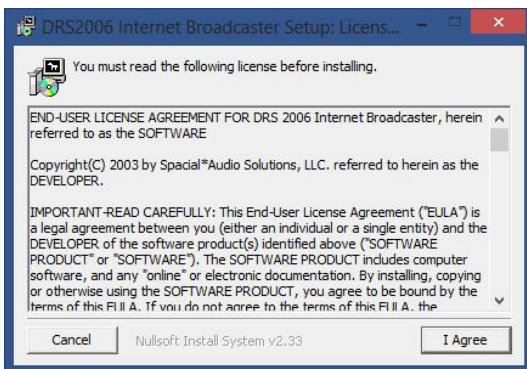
DRS2006 Internet Broadcaster Setup: Licens...

You must read the following license before installing.

END-USER LICENSE AGREEMENT FOR DRS 2006 Internet Broadcaster, herein referred to as the SOFTWARE

Copyright(C) 2003 by Spacial*Audio Solutions, LLC. referred to herein as the DEVELOPER.

IMPORTANT-READ CAREFULLY: This End-User License Agreement ("EULA") is a legal agreement between you (either an individual or a single entity) and the DEVELOPER of the software product(s) identified above ("SOFTWARE PRODUCT" or "SOFTWARE"). The SOFTWARE PRODUCT includes computer software, and any "online" or electronic documentation. By installing, copying or otherwise using the SOFTWARE PRODUCT, you agree to be bound by the terms of this EULA. If you do not agree to the terms of this EULA, the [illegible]

Cancel
Nullsoft Install System v2.33
I Agree